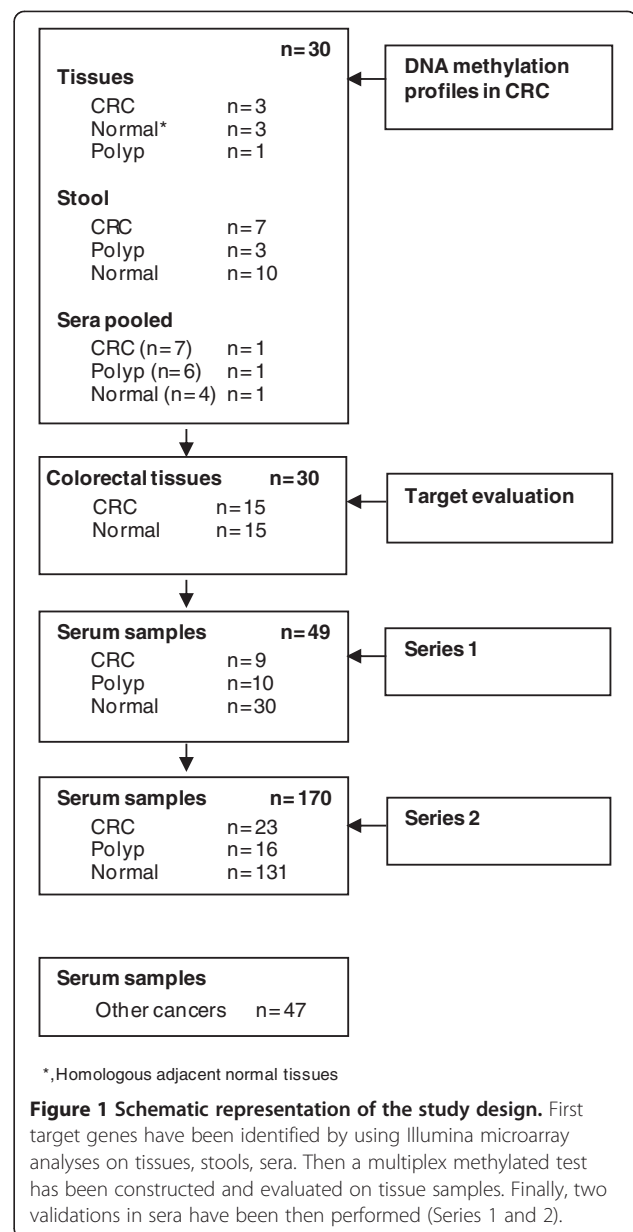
n= 30

Tissues
CRC n= 3
Normal* n= 3
Polyp n= 1

Stool
CRC n= 7
Polyp n= 3
Normal n= 10

Sera pooled
CRC (n= 7) n= 1
Polyp (n= 6) n= 1
Normal (n= 4) n= 1

DNA methylation profiles in CRC

Colorectal tissues n= 30
CRC n= 15
Normal n= 15

Target evaluation

Serum samples n= 49
CRC n= 9
Polyp n=10
Normal n=30

Series 1

Serum samples n= 170
CRC n= 23
Polyp n= 16
Normal n= 131

Series 2

Serum samples
Other cancers n= 47

*, Homologous adjacent normal tissues

**Figure 1 Schematic representation of the study design.** First target genes have been identified by using Illumina microarray analyses on tissues, stools, sera. Then a multiplex methylated test has been constructed and evaluated on tissue samples. Finally, two validations in sera have been then performed (Series 1 and 2).